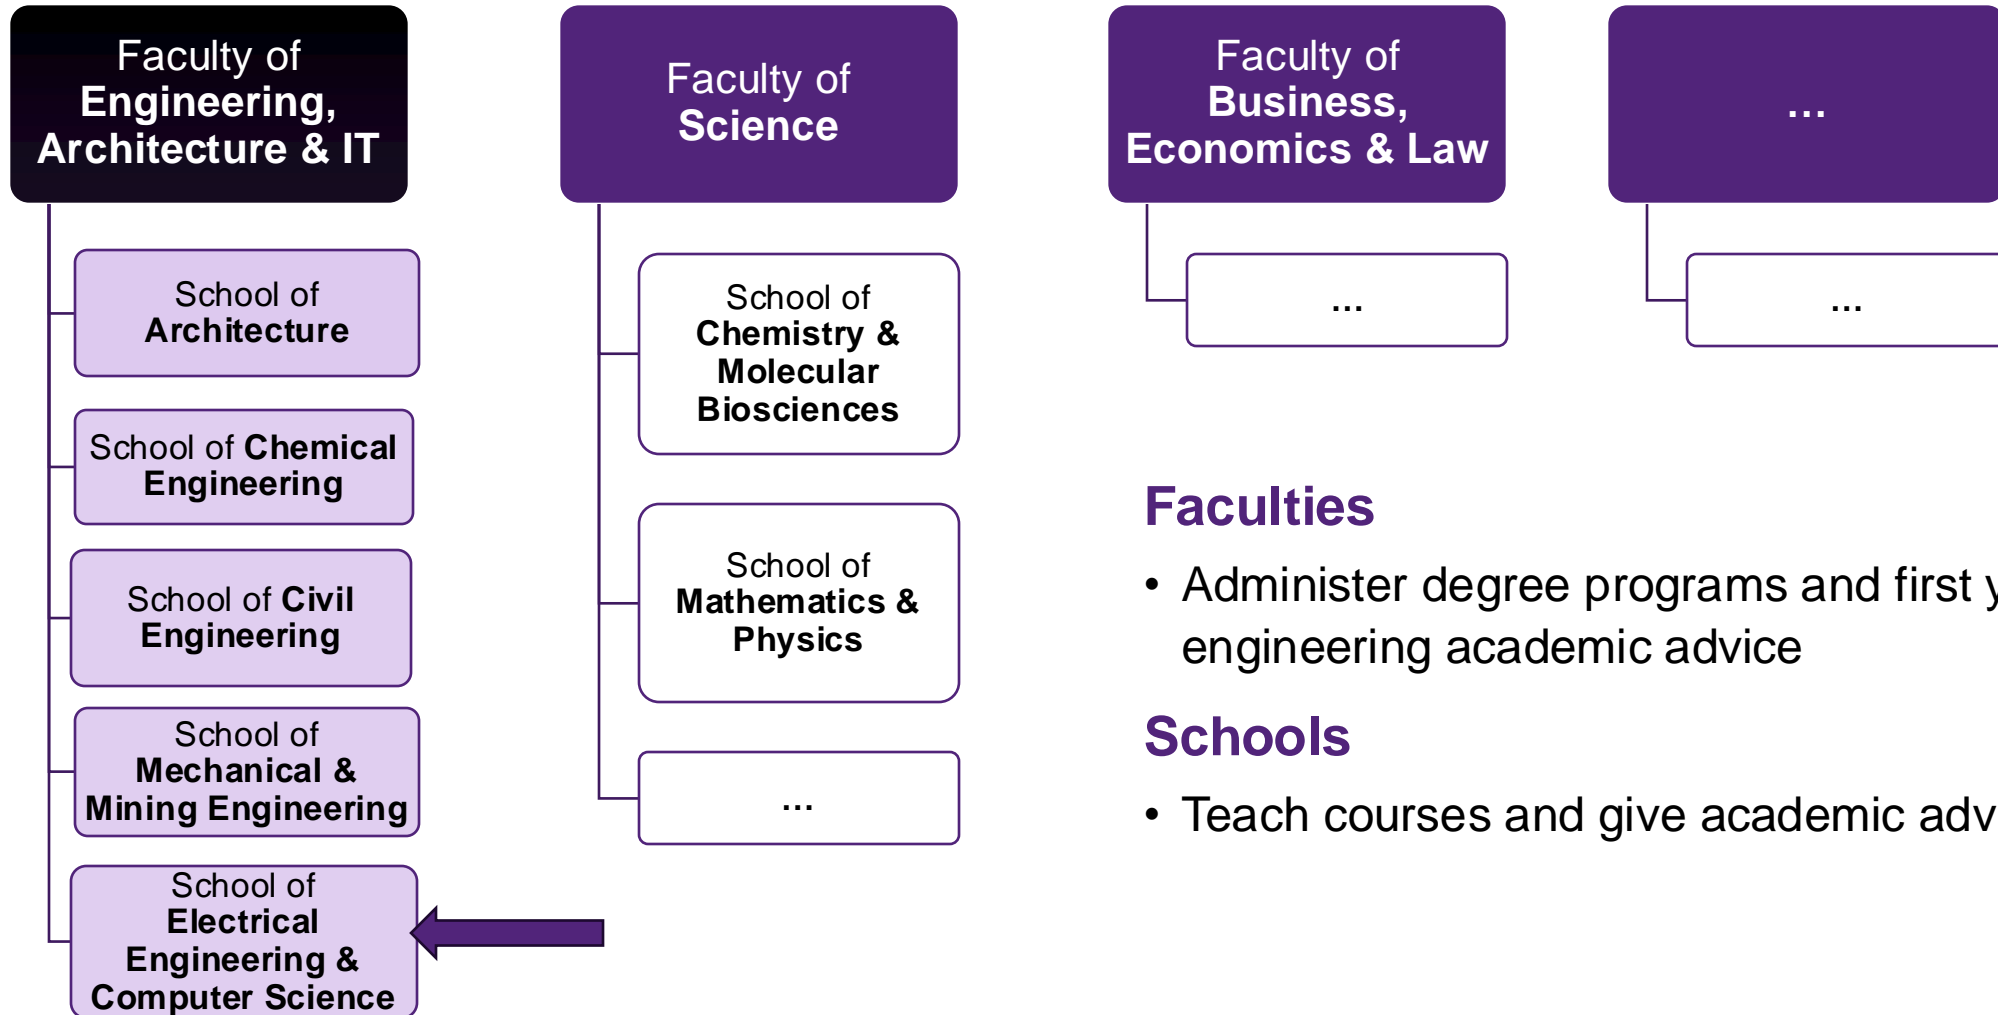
Faculty of Engineering, Architecture & IT

School of Architecture

School of Chemical Engineering

School of Civil Engineering

School of Mechanical & Mining Engineering

School of Electrical Engineering & Computer Science

Faculty of Science

School of Chemistry & Molecular Biosciences

School of Mathematics & Physics

...

Faculty of Business, Economics & Law

...

...

...

Faculties

• Administer degree programs and first y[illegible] engineering academic advice

Schools

• Teach courses and give academic adv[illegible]